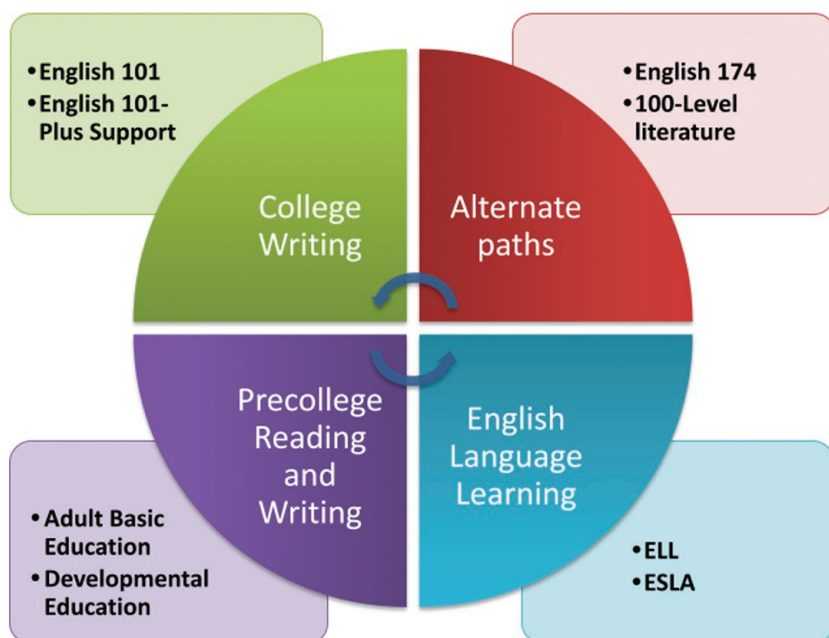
• English 101
• English 101-Plus Support

• English 174
• 100-Level literature

College Writing

Alternate paths

Precollege Reading and Writing

English Language Learning

• Adult Basic Education
• Developmental Education

• ELL
• ESLA